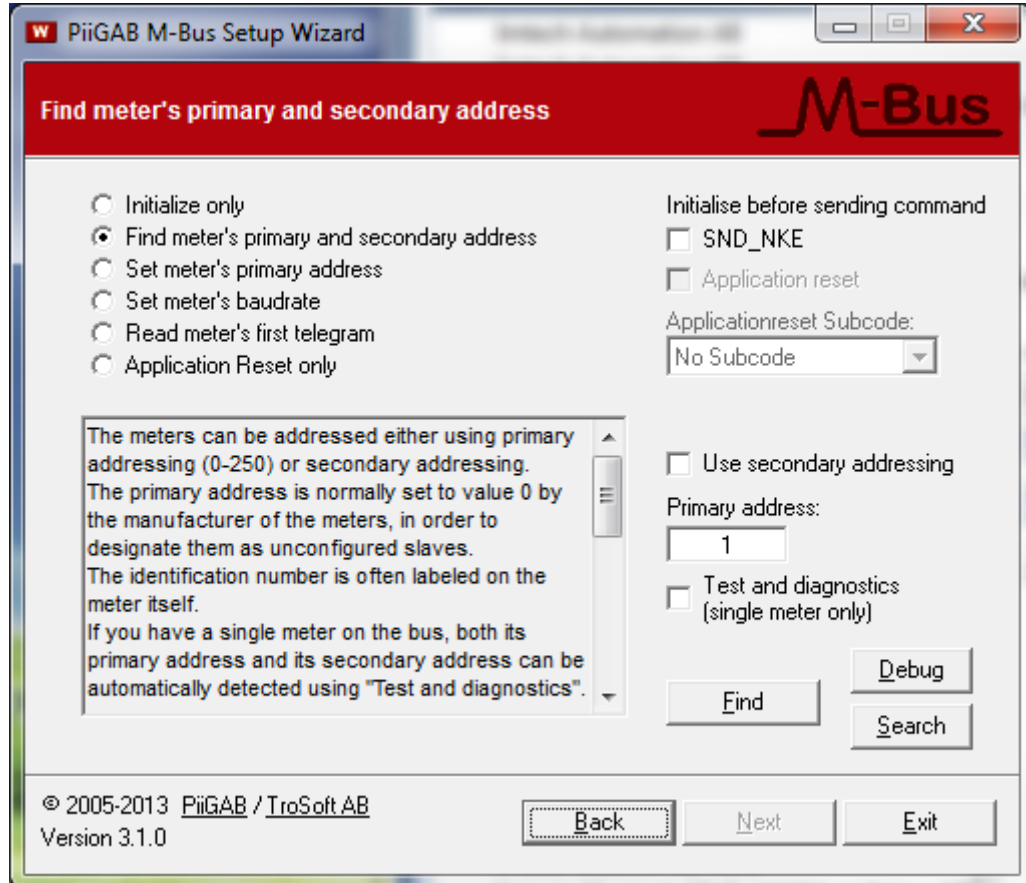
W PiiGAB M-Bus Setup Wizard

Find meter's primary and secondary address

M-Bus

Initialize only
Find meter's primary and secondary address
Set meter's primary address
Set meter's baudrate
Read meter's first telegram
Application Reset only

Initialise before sending command
SND_NKE
Application reset
Applicationreset Subcode:
No Subcode

The meters can be addressed either using primary addressing (0-250) or secondary addressing.
The primary address is normally set to value 0 by the manufacturer of the meters, in order to designate them as unconfigured slaves.
The identification number is often labeled on the meter itself.
If you have a single meter on the bus, both its primary address and its secondary address can be automatically detected using "Test and diagnostics".

Use secondary addressing
Primary address:
1
Test and diagnostics (single meter only)

Debug
Find
Search

© 2005-2013 PiiGAB / TroSoft AB
Version 3.1.0

Back
Next
Exit